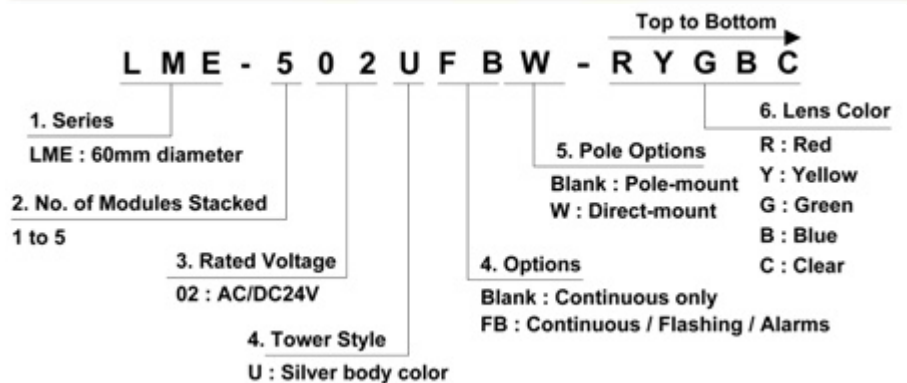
Top to Bottom

L M E - 5 0 2 U F B W - R Y G B C

1. Series
LME : 60mm diameter

2. No. of Modules Stacked
1 to 5

3. Rated Voltage
02 : AC/DC24V

4. Tower Style
U : Silver body color

4. Options
Blank : Continuous only
FB : Continuous / Flashing / Alarms

5. Pole Options
Blank : Pole-mount
W : Direct-mount

6. Lens Color
R : Red
Y : Yellow
G : Green
B : Blue
C : Clear